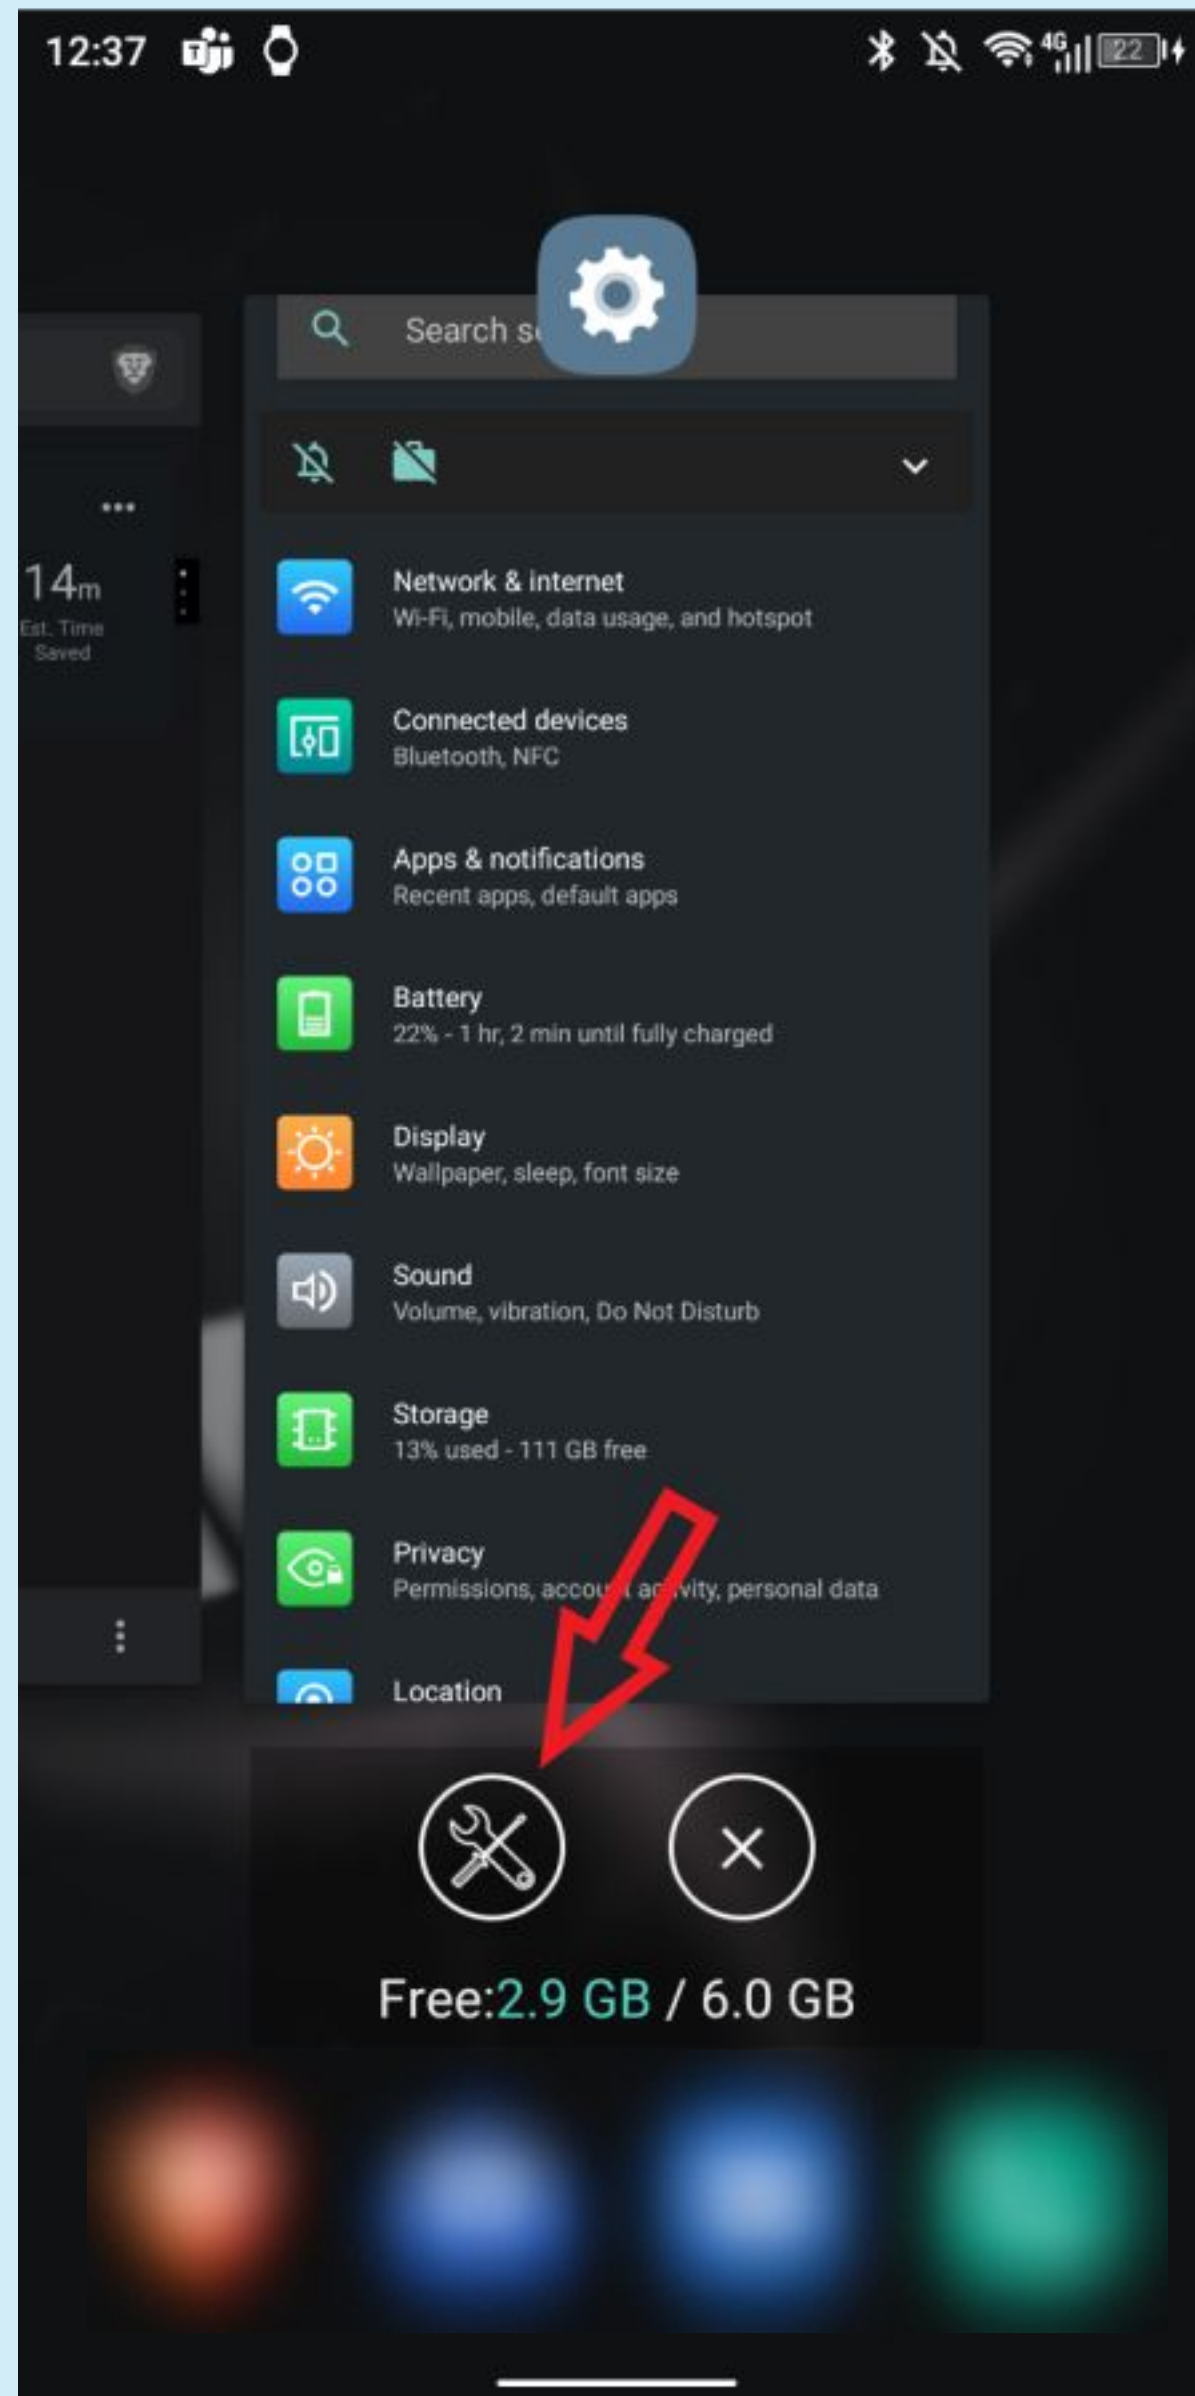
12:37

4G 22

14m
Est. Time Saved

Search s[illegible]

Network & internet
Wi-Fi, mobile, data usage, and hotspot

Connected devices
Bluetooth, NFC

Apps & notifications
Recent apps, default apps

Battery
22% - 1 hr, 2 min until fully charged

Display
Wallpaper, sleep, font size

Sound
Volume, vibration, Do Not Disturb

Storage
13% used - 111 GB free

Privacy
Permissions, accou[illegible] ac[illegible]vity, personal data

Location

Free:2.9 GB / 6.0 GB